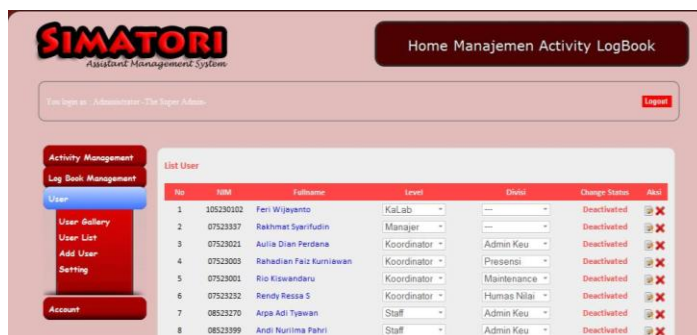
SIMATORI
Assistant Management System

Home Manajemen Activity LogBook

You login as : Administrator -The Super Admin-

Logout

Activity Management
Log Book Management
User
User Gallery
User List
Add User
Setting
Account

List User

| No | NIM | Fullname | Level | Divisi | Change Status | Aksi |
|---|---|---|---|---|---|---|
| 1 | 105230102 | Feri Wijayanto | KaLab | --- | Deactivated | |
| 2 | 07523337 | Rakhmat Syarifudin | Manajer | --- | Deactivated | |
| 3 | 07523021 | Aulia Dian Perdana | Koordinator | Admin Keu | Deactivated | |
| 4 | 07523003 | Rahadian Faiz Kurniawan | Koordinator | Presensi | Deactivated | |
| 5 | 07523001 | Rio Kiswandaru | Koordinator | Maintenance | Deactivated | |
| 6 | 07523232 | Rendy Ressa S | Koordinator | Humas Nilai | Deactivated | |
| 7 | 08523270 | Arpa Adi Tyawan | Staff | Admin Keu | Deactivated | |
| 8 | 08523399 | Andi Nurlima Pahri | Staff | Admin Keu | Deactivated | |